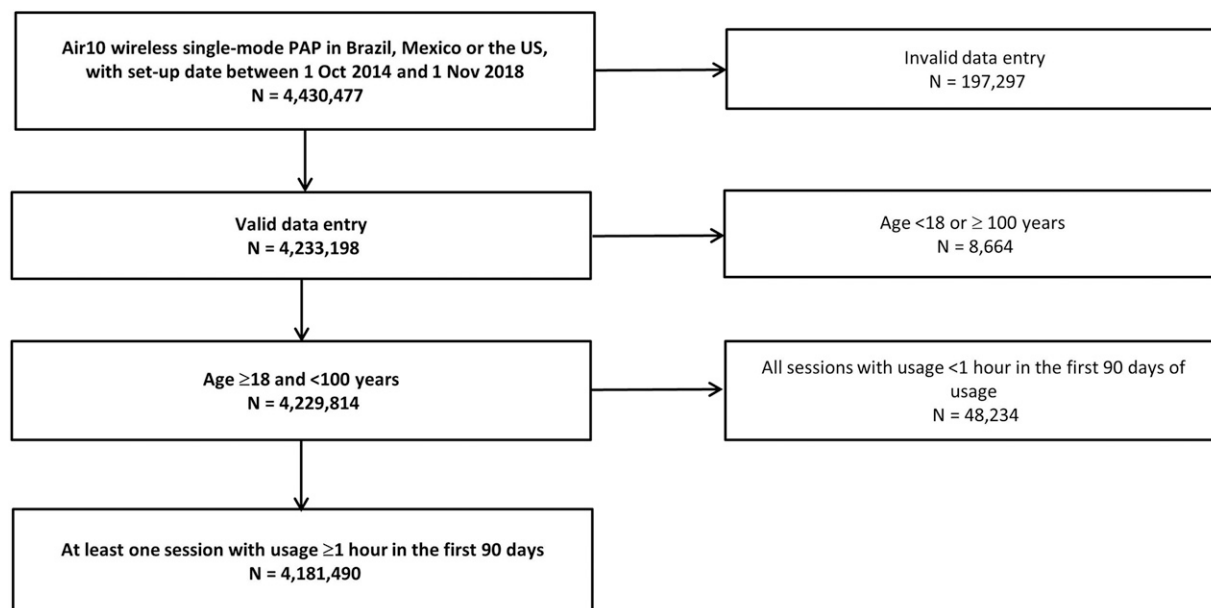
Air10 wireless single-mode PAP in Brazil, Mexico or the US, with set-up date between 1 Oct 2014 and 1 Nov 2018
N = 4,430,477

Invalid data entry
N = 197,297

Valid data entry
N = 4,233,198

Age <18 or $\geq$ 100 years
N = 8,664

Age $\geq$18 and <100 years
N = 4,229,814

All sessions with usage <1 hour in the first 90 days of usage
N = 48,234

At least one session with usage $\geq$1 hour in the first 90 days
N = 4,181,490